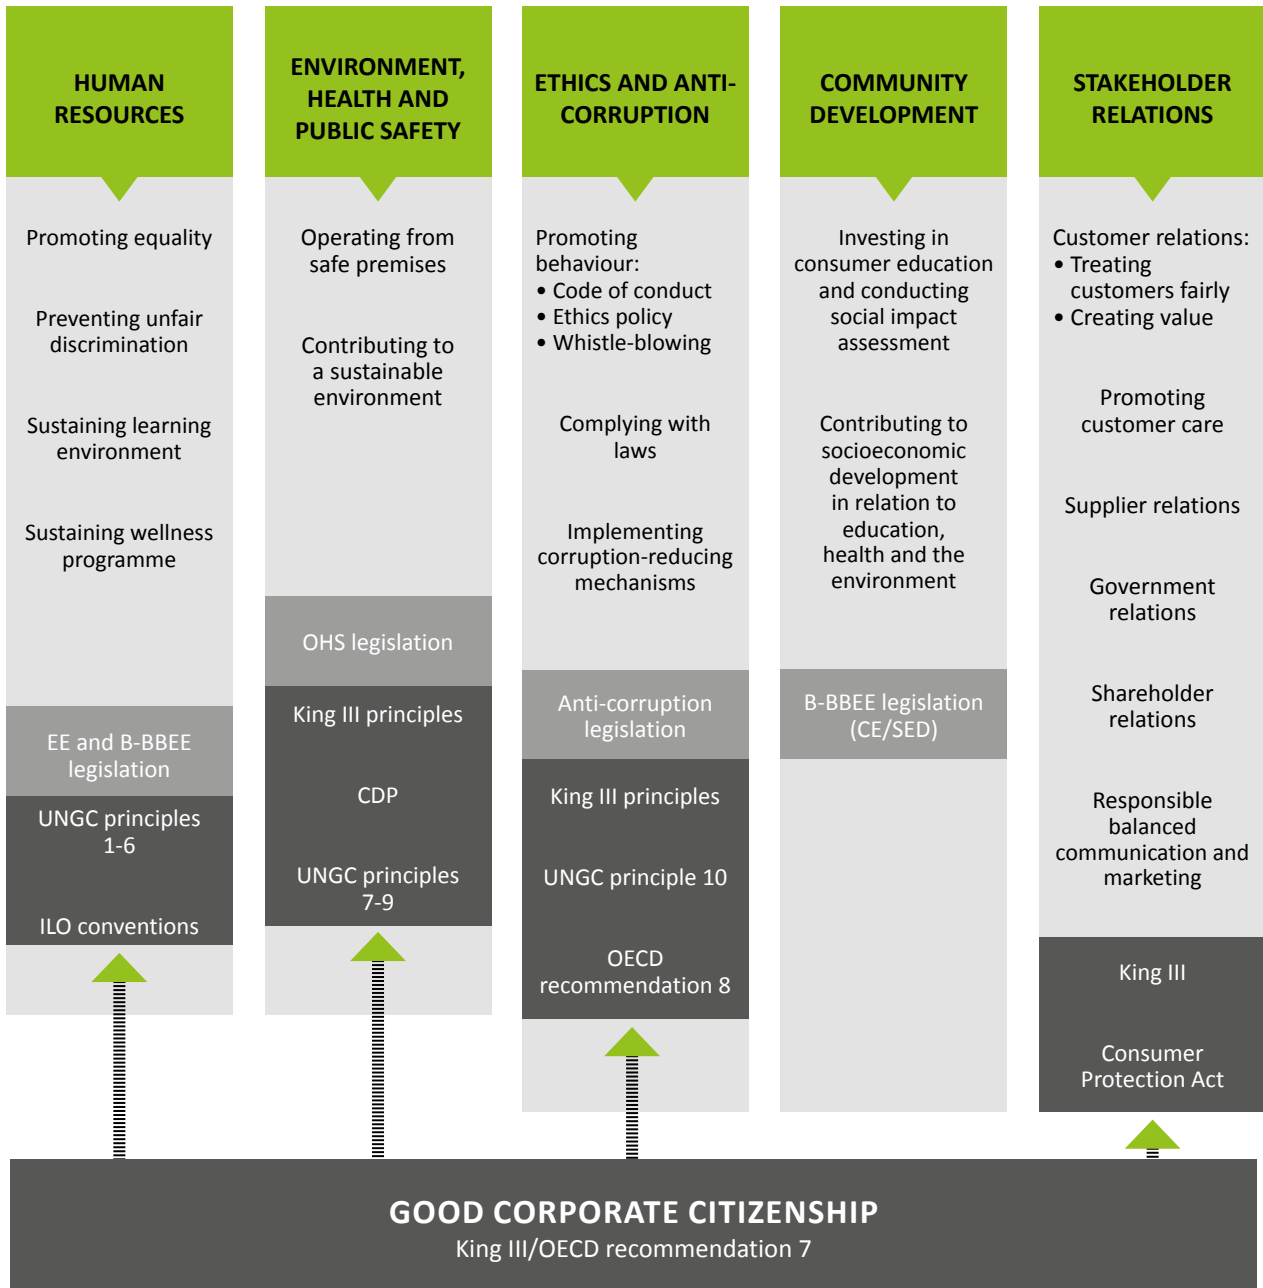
HUMAN RESOURCES

Promoting equality

Preventing unfair discrimination

Sustaining learning environment

Sustaining wellness programme

EE and B-BBEE legislation

UNGC principles 1-6

ILO conventions

ENVIRONMENT, HEALTH AND PUBLIC SAFETY

Operating from safe premises

Contributing to a sustainable environment

OHS legislation

King III principles

CDP

UNGC principles 7-9

ETHICS AND ANTI-CORRUPTION

Promoting behaviour:
• Code of conduct
• Ethics policy
• Whistle-blowing

Complying with laws

Implementing corruption-reducing mechanisms

Anti-corruption legislation

King III principles

UNGC principle 10

OECD recommendation 8

COMMUNITY DEVELOPMENT

Investing in consumer education and conducting social impact assessment

Contributing to socioeconomic development in relation to education, health and the environment

B-BBEE legislation (CE/SED)

STAKEHOLDER RELATIONS

Customer relations:
• Treating customers fairly
• Creating value

Promoting customer care

Supplier relations

Government relations

Shareholder relations

Responsible balanced communication and marketing

King III

Consumer Protection Act

GOOD CORPORATE CITIZENSHIP
King III/OECD recommendation 7